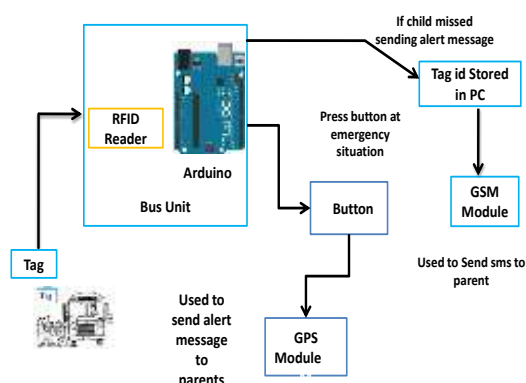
If child missed sending alert message

RFID Reader

Arduino

Bus Unit

Tag id Stored in PC

Press button at emergency situation

GSM Module

Button

Tag

Used to Send sms to parent

Used to send alert message to parents

GPS Module